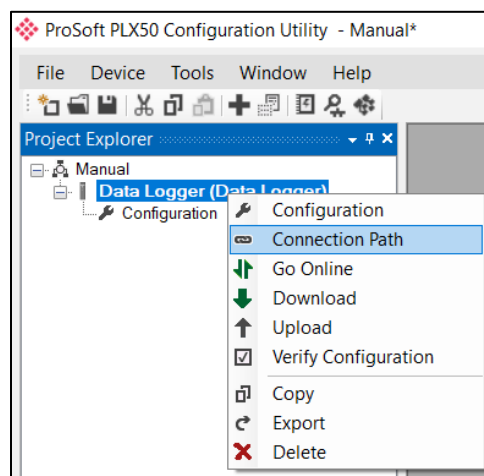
ProSoft PLX50 Configuration Utility - Manual*

File Device Tools Window Help

Project Explorer

Manual
Data Logger (Data Logger)
Configuration

Configuration
Connection Path
Go Online
Download
Upload
Verify Configuration
Copy
Export
Delete